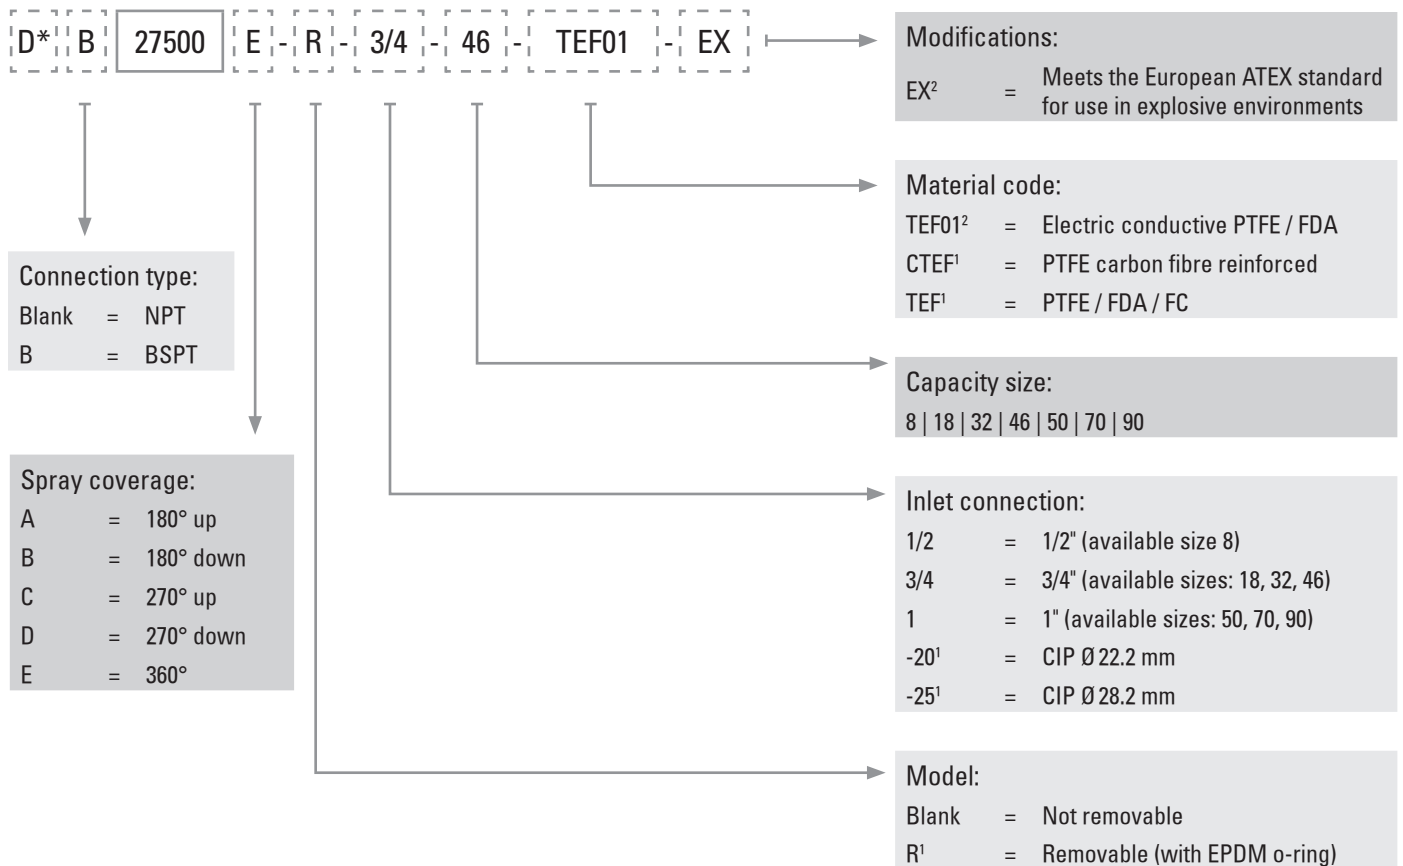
D* B 27500 E - R - 3/4 - 46 - TEF01 - EX

Modifications:
EX$^2$ = Meets the European ATEX standard for use in explosive environments

Material code:
TEF01$^2$ = Electric conductive PTFE / FDA
CTEF$^1$ = PTFE carbon fibre reinforced
TEF$^1$ = PTFE / FDA / FC

Connection type:
Blank = NPT
B = BSPT

Capacity size:
8 | 18 | 32 | 46 | 50 | 70 | 90

Spray coverage:
A = 180° up
B = 180° down
C = 270° up
D = 270° down
E = 360°

Inlet connection:
1/2 = 1/2" (available size 8)
3/4 = 3/4" (available sizes: 18, 32, 46)
1 = 1" (available sizes: 50, 70, 90)
-20$^1$ = CIP Ø 22.2 mm
-25$^1$ = CIP Ø 28.2 mm

Model:
Blank = Not removable
R$^1$ = Removable (with EPDM o-ring)